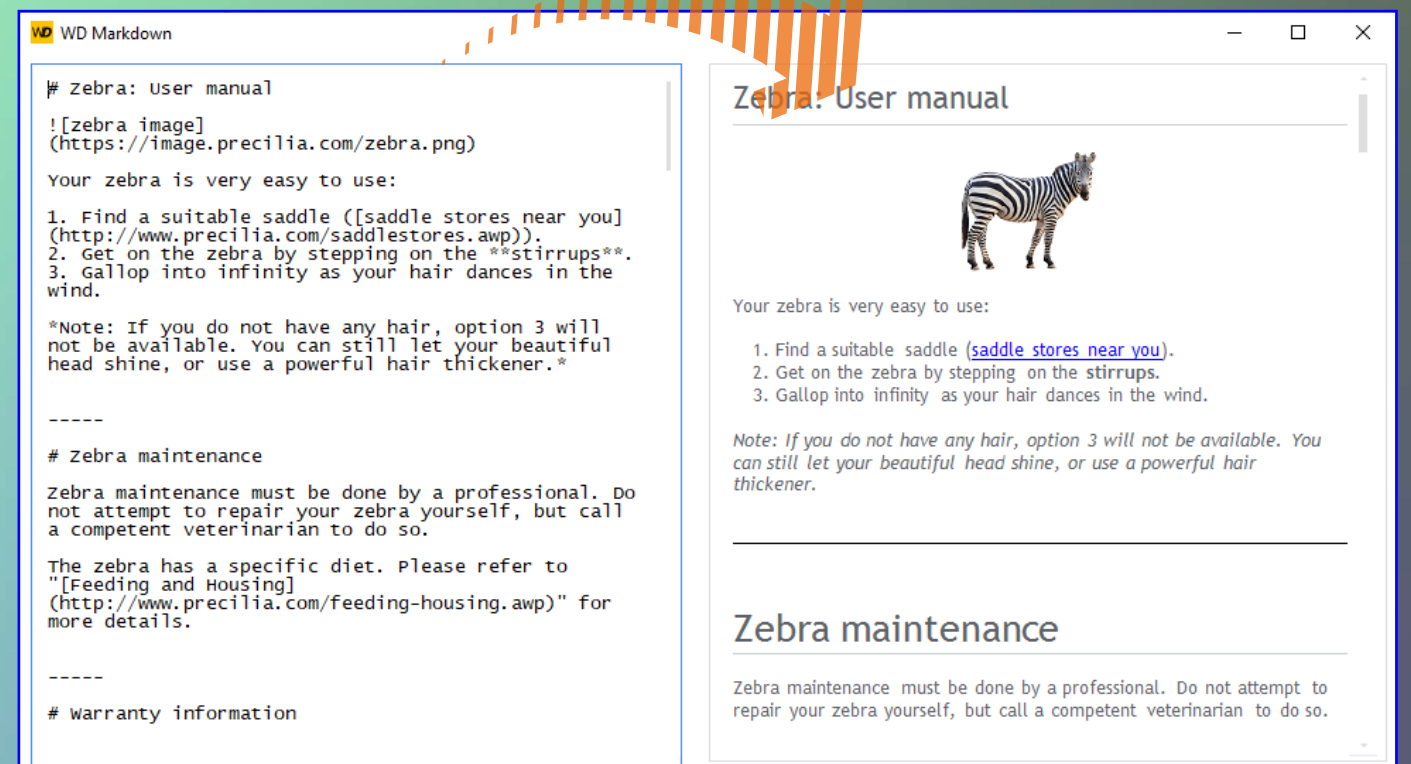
WD WD Markdown

# Zebra: User manual

![zebra image](https://image.precilia.com/zebra.png)

Your zebra is very easy to use:

1. Find a suitable saddle ([saddle stores near you](http://www.precilia.com/saddlestores.awp)).
2. Get on the zebra by stepping on the **stirrups**.
3. Gallop into infinity as your hair dances in the wind.

*Note: If you do not have any hair, option 3 will not be available. You can still let your beautiful head shine, or use a powerful hair thickener.*

-----

# Zebra maintenance

Zebra maintenance must be done by a professional. Do not attempt to repair your zebra yourself, but call a competent veterinarian to do so.

The zebra has a specific diet. Please refer to "[Feeding and Housing](http://www.precilia.com/feeding-housing.awp)" for more details.

-----

# Warranty information

Zebra: User manual

Your zebra is very easy to use:

1. Find a suitable saddle (saddle stores near you).
2. Get on the zebra by stepping on the stirrups.
3. Gallop into infinity as your hair dances in the wind.

Note: If you do not have any hair, option 3 will not be available. You can still let your beautiful head shine, or use a powerful hair thickener.

Zebra maintenance

Zebra maintenance must be done by a professional. Do not attempt to repair your zebra yourself, but call a competent veterinarian to do so.